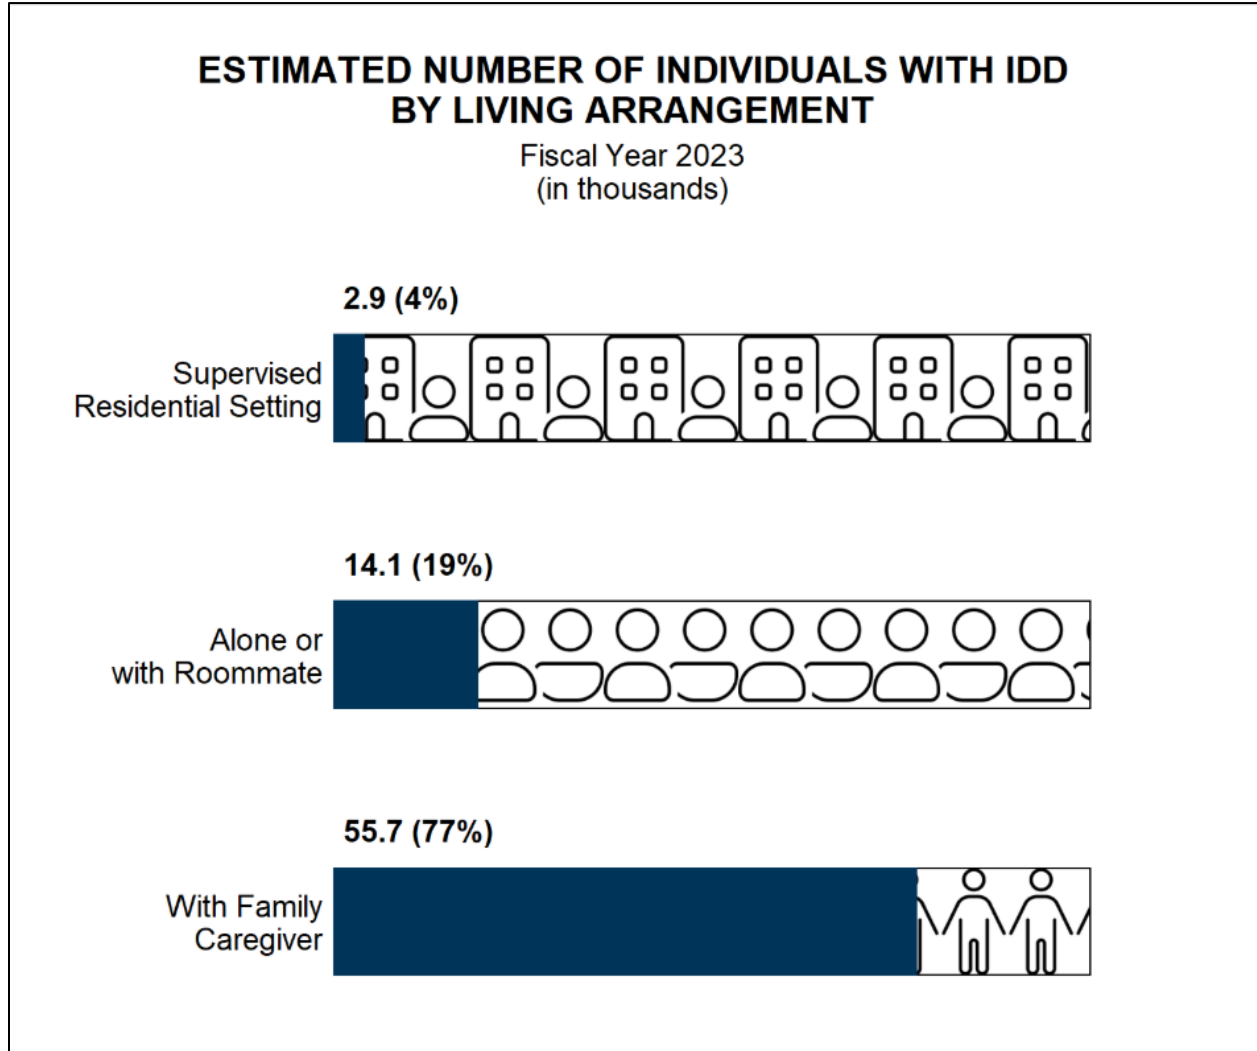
ESTIMATED NUMBER OF INDIVIDUALS WITH IDD BY LIVING ARRANGEMENT

Fiscal Year 2023
(in thousands)

2.9 (4%)

Supervised Residential Setting

14.1 (19%)

Alone or with Roommate

55.7 (77%)

With Family Caregiver